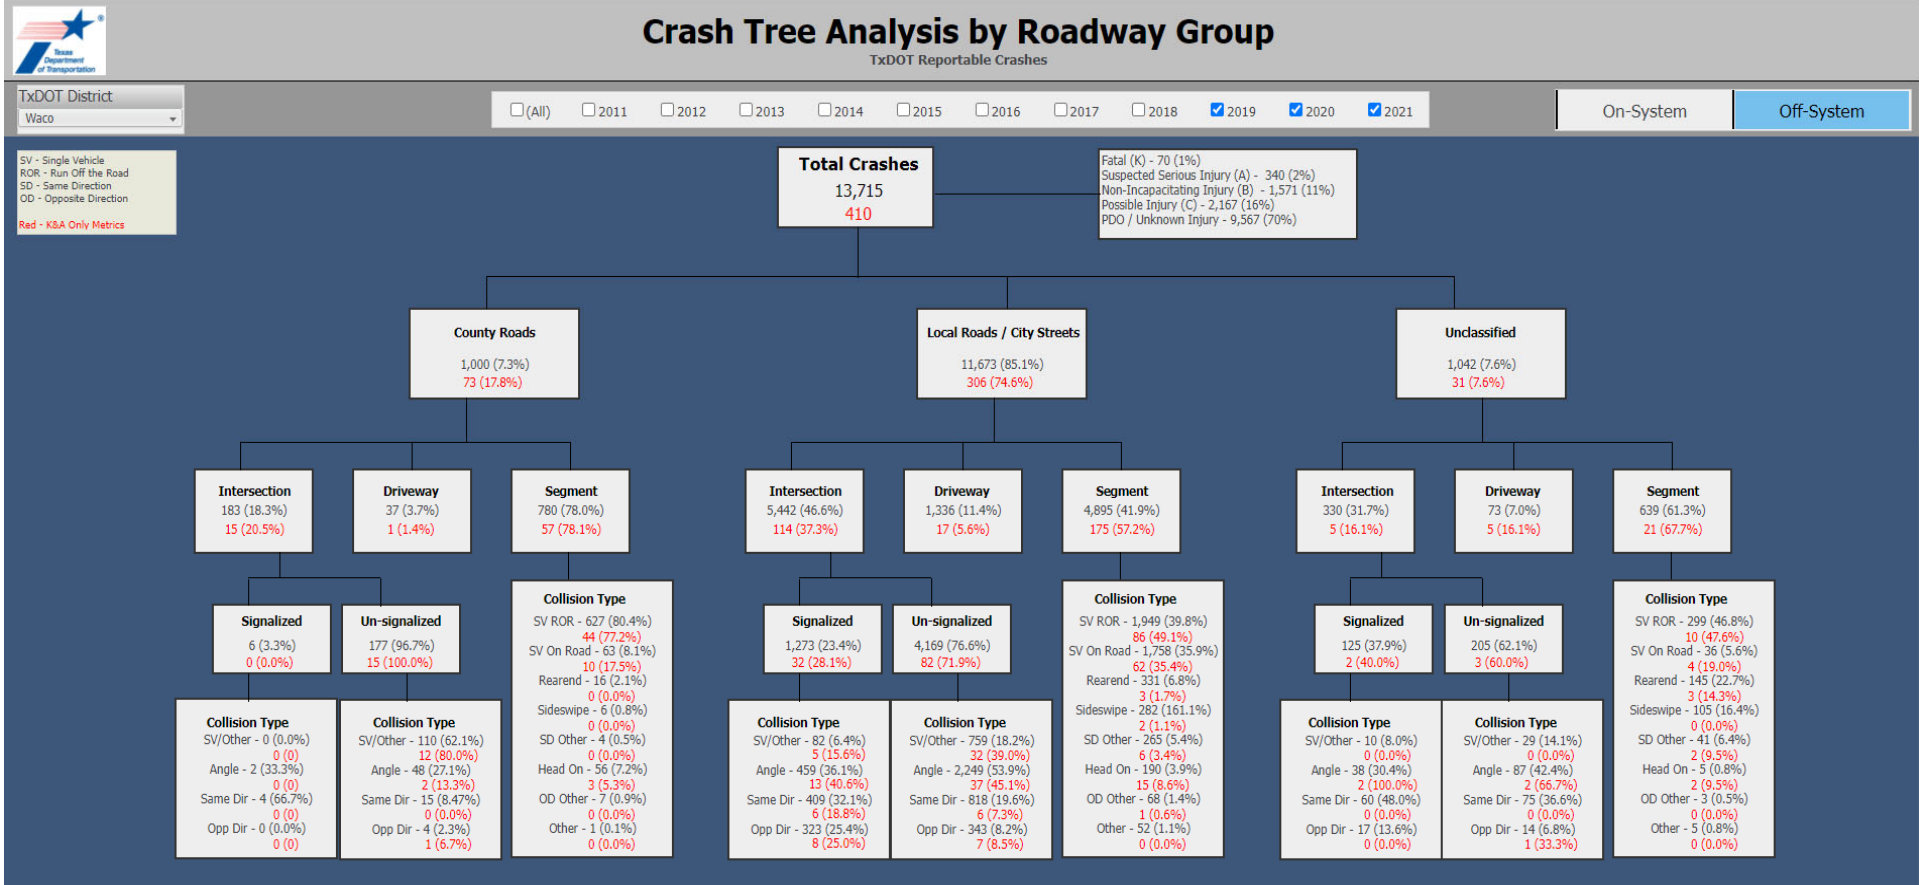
Texas Department of Transportation

Crash Tree Analysis by Roadway Group
TxDOT Reportable Crashes

TxDOT District
Waco

(All) 2011 2012 2013 2014 2015 2016 2017 2018 2019 2020 2021

On-System Off-System

SV - Single Vehicle
ROR - Run Off the Road
SD - Same Direction
OD - Opposite Direction

Red - K&A Only Metrics

Total Crashes
13,715
410

Fatal (K) - 70 (1%)
Suspected Serious Injury (A) - 340 (2%)
Non-Incapacitating Injury (B) - 1,571 (11%)
Possible Injury (C) - 2,167 (16%)
PDO / Unknown Injury - 9,567 (70%)

County Roads
1,000 (7.3%)
73 (17.8%)

Local Roads / City Streets
11,673 (85.1%)
306 (74.6%)

Unclassified
1,042 (7.6%)
31 (7.6%)

Intersection
183 (18.3%)
15 (20.5%)

Driveway
37 (3.7%)
1 (1.4%)

Segment
780 (78.0%)
57 (78.1%)

Intersection
5,442 (46.6%)
114 (37.3%)

Driveway
1,336 (11.4%)
17 (5.6%)

Segment
4,895 (41.9%)
175 (57.2%)

Intersection
330 (31.7%)
5 (16.1%)

Driveway
73 (7.0%)
5 (16.1%)

Segment
639 (61.3%)
21 (67.7%)

Signalized
6 (3.3%)
0 (0.0%)

Un-signalized
177 (96.7%)
15 (100.0%)

Collision Type
SV ROR - 627 (80.4%)
44 (77.2%)
SV On Road - 63 (8.1%)
10 (17.5%)
Rearend - 16 (2.1%)
0 (0.0%)
Sideswipe - 6 (0.8%)
0 (0.0%)
SD Other - 4 (0.5%)
0 (0.0%)
Head On - 56 (7.2%)
3 (5.3%)
OD Other - 7 (0.9%)
0 (0.0%)
Other - 1 (0.1%)
0 (0.0%)

Signalized
1,273 (23.4%)
32 (28.1%)

Un-signalized
4,169 (76.6%)
82 (71.9%)

Collision Type
SV ROR - 1,949 (39.8%)
86 (49.1%)
SV On Road - 1,758 (35.9%)
62 (35.4%)
Rearend - 331 (6.8%)
3 (1.7%)
Sideswipe - 282 (161.1%)
2 (1.1%)
SD Other - 265 (5.4%)
6 (3.4%)
Head On - 190 (3.9%)
15 (8.6%)
OD Other - 68 (1.4%)
1 (0.6%)
Other - 52 (1.1%)
0 (0.0%)

Signalized
125 (37.9%)
2 (40.0%)

Un-signalized
205 (62.1%)
3 (60.0%)

Collision Type
SV ROR - 299 (46.8%)
10 (47.6%)
SV On Road - 36 (5.6%)
4 (19.0%)
Rearend - 145 (22.7%)
3 (14.3%)
Sideswipe - 105 (16.4%)
0 (0.0%)
SD Other - 41 (6.4%)
2 (9.5%)
Head On - 5 (0.8%)
2 (9.5%)
OD Other - 3 (0.5%)
0 (0.0%)
Other - 5 (0.8%)
0 (0.0%)

Collision Type
SV/Other - 0 (0.0%)
0 (0)
Angle - 2 (33.3%)
0 (0)
Same Dir - 4 (66.7%)
0 (0)
Opp Dir - 0 (0.0%)
0 (0)

Collision Type
SV/Other - 110 (62.1%)
12 (80.0%)
Angle - 48 (27.1%)
2 (13.3%)
Same Dir - 15 (8.47%)
0 (0.0%)
Opp Dir - 4 (2.3%)
1 (6.7%)

Collision Type
SV/Other - 82 (6.4%)
5 (15.6%)
Angle - 459 (36.1%)
13 (40.6%)
Same Dir - 409 (32.1%)
6 (18.8%)
Opp Dir - 323 (25.4%)
8 (25.0%)

Collision Type
SV/Other - 759 (18.2%)
32 (39.0%)
Angle - 2,249 (53.9%)
37 (45.1%)
Same Dir - 818 (19.6%)
6 (7.3%)
Opp Dir - 343 (8.2%)
7 (8.5%)

Collision Type
SV/Other - 10 (8.0%)
0 (0.0%)
Angle - 38 (30.4%)
2 (100.0%)
Same Dir - 60 (48.0%)
0 (0.0%)
Opp Dir - 17 (13.6%)
0 (0.0%)

Collision Type
SV/Other - 29 (14.1%)
0 (0.0%)
Angle - 87 (42.4%)
2 (66.7%)
Same Dir - 75 (36.6%)
0 (0.0%)
Opp Dir - 14 (6.8%)
1 (33.3%)